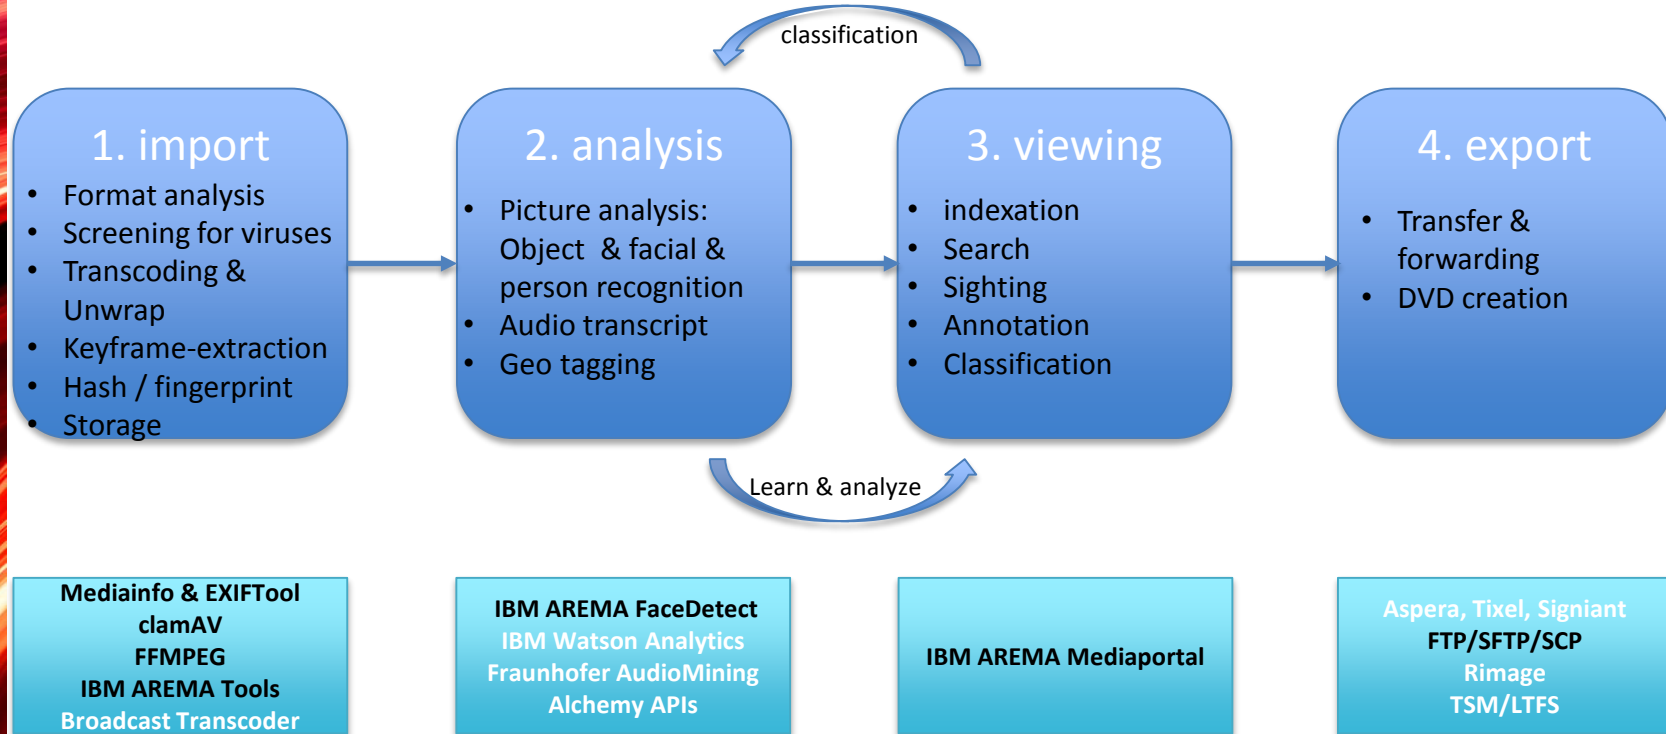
classification

1. import
- Format analysis
- Screening for viruses
- Transcoding & Unwrap
- Keyframe-extraction
- Hash / fingerprint
- Storage

2. analysis
- Picture analysis: Object & facial & person recognition
- Audio transcript
- Geo tagging

3. viewing
- indexation
- Search
- Sighting
- Annotation
- Classification

4. export
- Transfer & forwarding
- DVD creation

Learn & analyze

Mediainfo & EXIFTool
clamAV
FFMPEG
IBM AREMA Tools
Broadcast Transcoder

IBM AREMA FaceDetect
IBM Watson Analytics
Fraunhofer AudioMining
Alchemy APIs

IBM AREMA Mediaportal

Aspera, Tixel, Signiant
FTP/SFTP/SCP
Rimage
TSM/LTFS